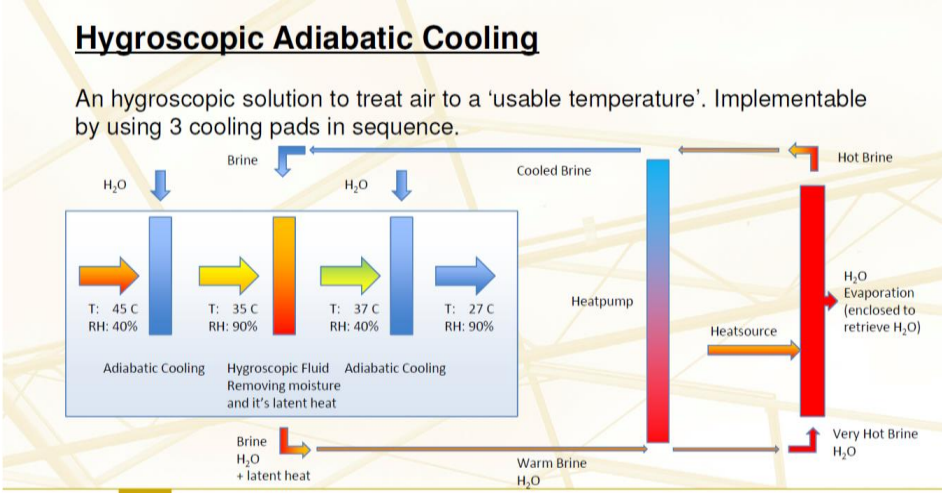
Hygroscopic Adiabatic Cooling

An hygroscopic solution to treat air to a 'usable temperature'. Implementable by using 3 cooling pads in sequence.

Brine

Cooled Brine

Hot Brine

$H_2O$

$H_2O$

T: 45 C
RH: 40%

T: 35 C
RH: 90%

T: 37 C
RH: 40%

T: 27 C
RH: 90%

Heatpump

$H_2O$
Evaporation
(enclosed to retrieve $H_2O$)

Heatsource

Adiabatic Cooling

Hygroscopic Fluid
Removing moisture
and it's latent heat

Adiabatic Cooling

Brine
$H_2O$
+ latent heat

Warm Brine
$H_2O$

Very Hot Brine
$H_2O$